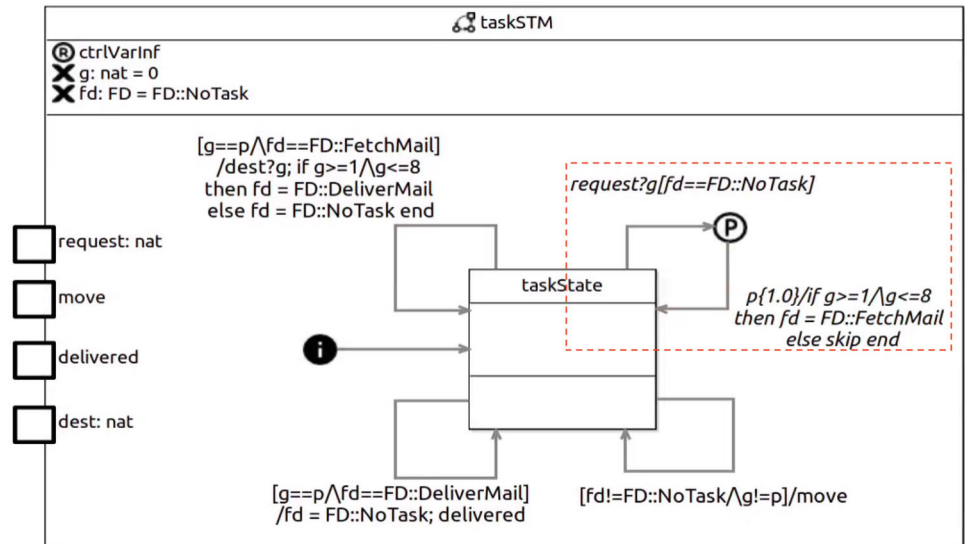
taskSTM

ctrlVarInf
g: nat = 0
fd: FD = FD::NoTask

[g==p/\fd==FD::FetchMail] /dest?g; if g>=1/\g<=8 then fd = FD::DeliverMail else fd = FD::NoTask end

request?g[fd==FD::NoTask]

request: nat

move

delivered

dest: nat

taskState

P

p{1.0}/if g>=1/\g<=8 then fd = FD::FetchMail else skip end

i

[g==p/\fd==FD::DeliverMail] /fd = FD::NoTask; delivered

[fd!=FD::NoTask/\g!=p]/move